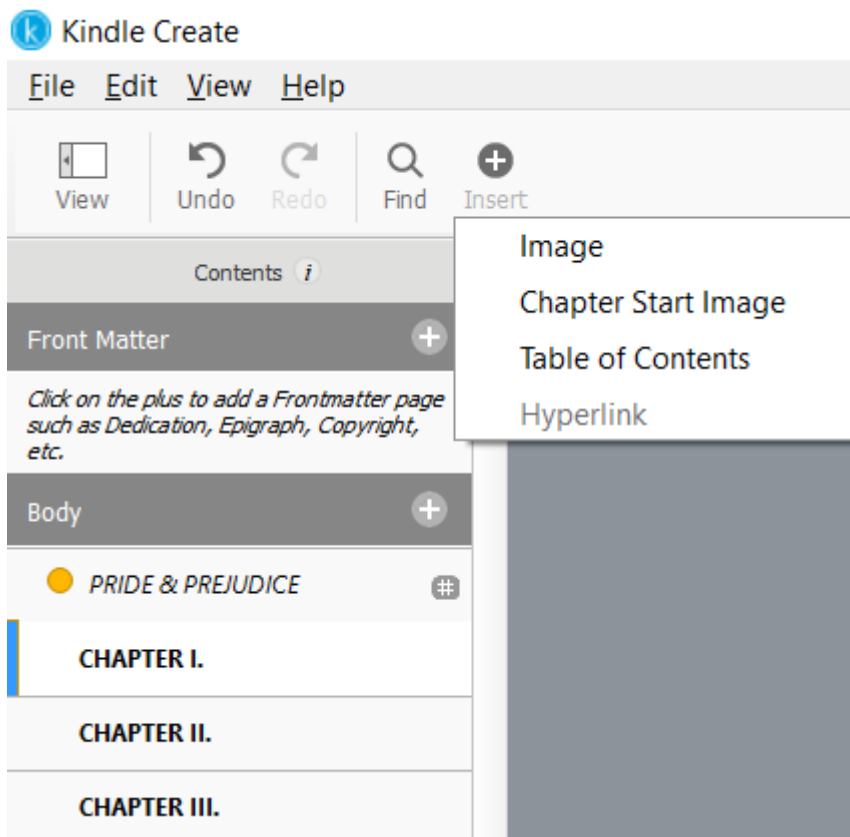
Kindle Create

File Edit View Help

View Undo Redo Find Insert

Image
Chapter Start Image
Table of Contents
Hyperlink

Contents i

Front Matter

Click on the plus to add a Frontmatter page such as Dedication, Epigraph, Copyright, etc.

Body

PRIDE & PREJUDICE

CHAPTER I.

CHAPTER II.

CHAPTER III.